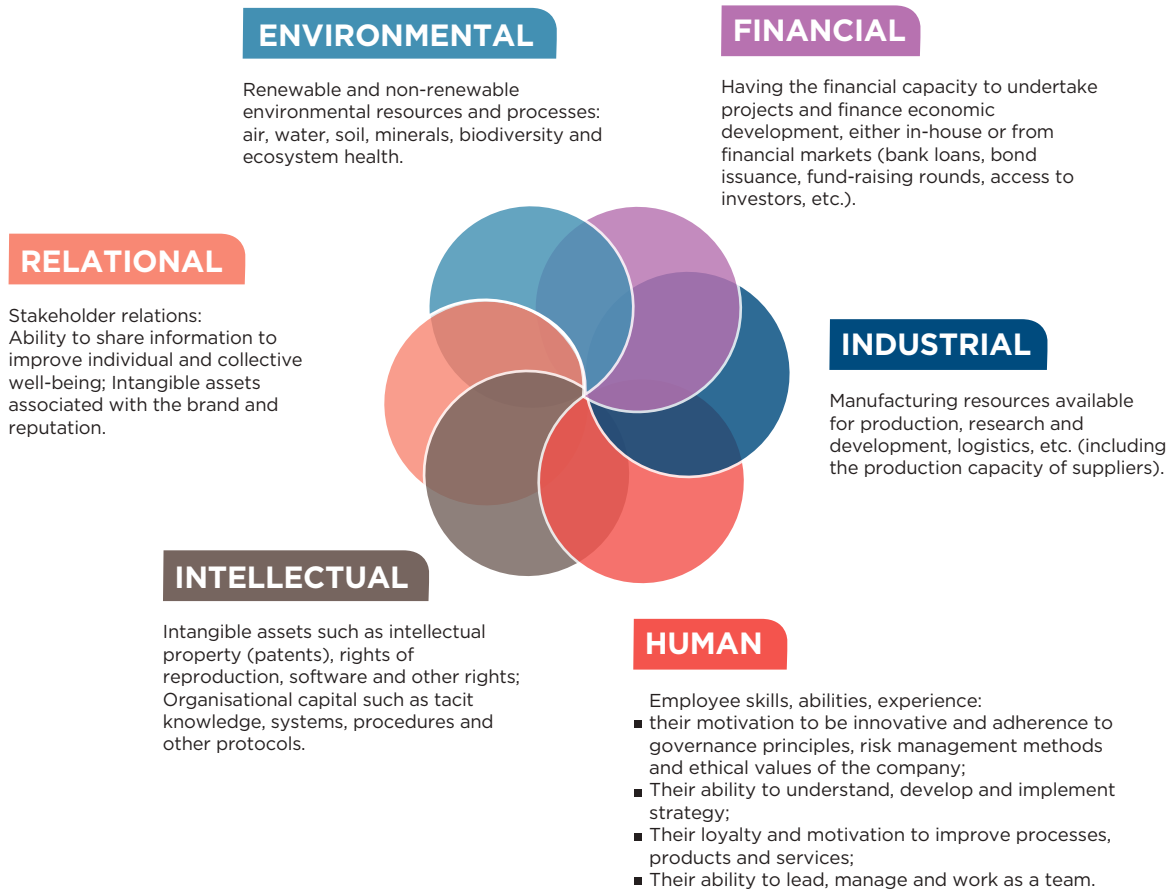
ENVIRONMENTAL

Renewable and non-renewable environmental resources and processes: air, water, soil, minerals, biodiversity and ecosystem health.

FINANCIAL

Having the financial capacity to undertake projects and finance economic development, either in-house or from financial markets (bank loans, bond issuance, fund-raising rounds, access to investors, etc.).

RELATIONAL

Stakeholder relations:
Ability to share information to improve individual and collective well-being; Intangible assets associated with the brand and reputation.

INDUSTRIAL

Manufacturing resources available for production, research and development, logistics, etc. (including the production capacity of suppliers).

INTELLECTUAL

Intangible assets such as intellectual property (patents), rights of reproduction, software and other rights; Organisational capital such as tacit knowledge, systems, procedures and other protocols.

HUMAN

Employee skills, abilities, experience:
- their motivation to be innovative and adherence to governance principles, risk management methods and ethical values of the company;
- Their ability to understand, develop and implement strategy;
- Their loyalty and motivation to improve processes, products and services;
- Their ability to lead, manage and work as a team.